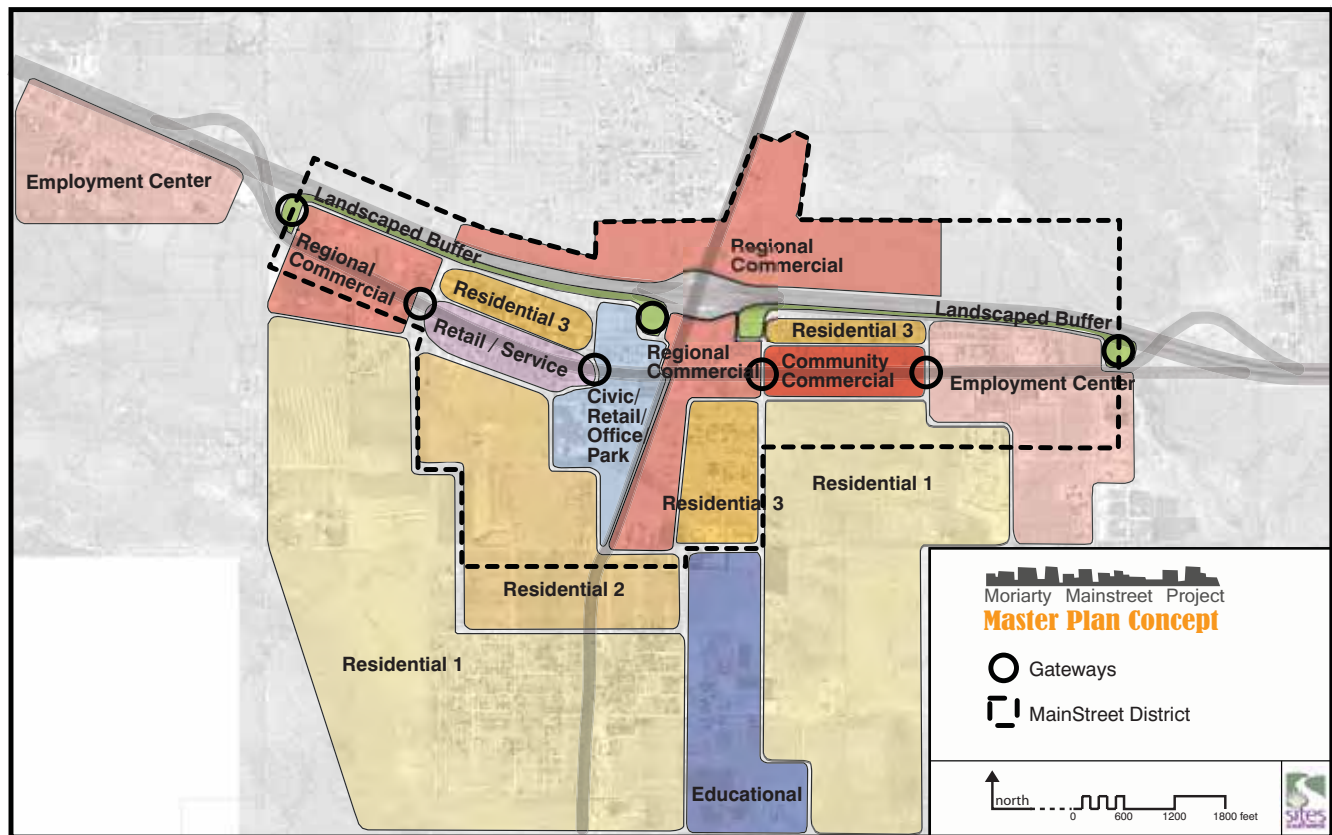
Employment Center

Landscaped Buffer

Regional Commercial

Regional Commercial

Residential 3

Retail / Service

Regional Commercial

Civic/ Retail/ Office Park

Residential 3

Community Commercial

Landscaped Buffer

Employment Center

Residential 3

Residential 1

Residential 2

Residential 1

Educational

Moriarty Mainstreet Project
Master Plan Concept

Gateways

MainStreet District

north

0 600 1200 1800 feet

sites